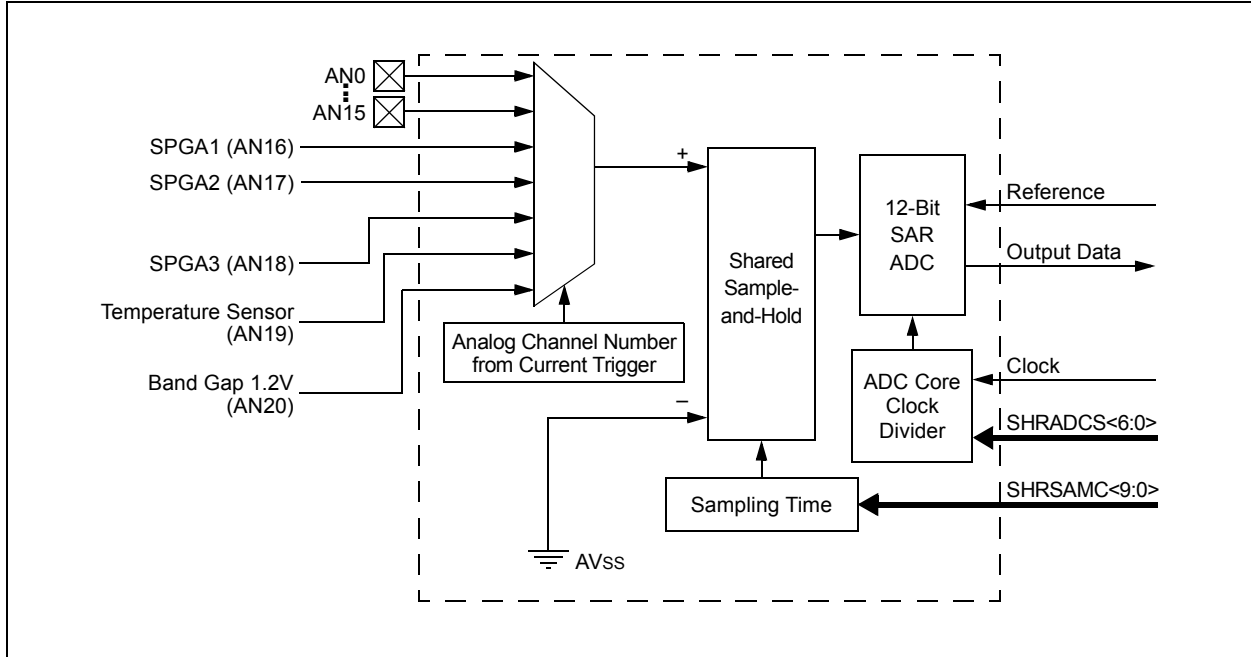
AN0
AN15
SPGA1 (AN16)
SPGA2 (AN17)
SPGA3 (AN18)
Temperature Sensor (AN19)
Band Gap 1.2V (AN20)
Analog Channel Number from Current Trigger
+
−
Shared Sample-and-Hold
12-Bit SAR ADC
Reference
Output Data
ADC Core Clock Divider
Clock
SHRADCS<6:0>
Sampling Time
SHRSAMC<9:0>
AVSS